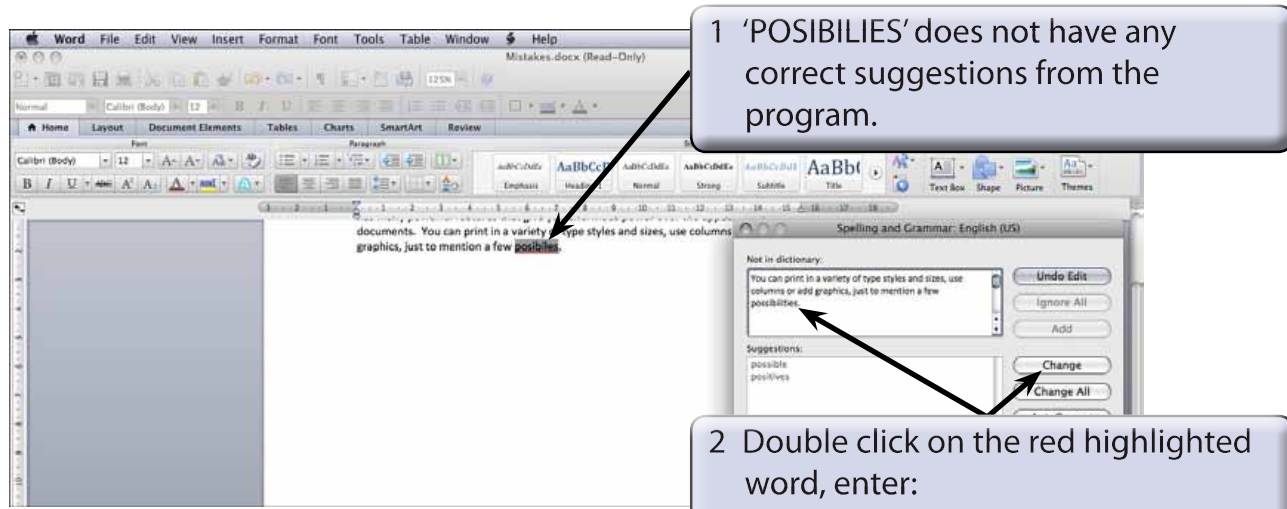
Word File Edit View Insert Format Font Tools Table Window Help

Mistakes.docx (Read-Only)

Normal Calibri (Body) 12

Home Layout Document Elements Tables Charts SmartArt Review

Font Paragraph

Calibri (Body) 12

AaBbCcDdEe AaBbCcD AaBbCcDdEe AaBbCcDdEe AaBbCcDdE AaBb(

Emphasis Heading 1 Normal Strong Subtitle Title

Text Box Shape Picture Themes

documents. You can print in a variety of type styles and sizes, use columns graphics, just to mention a few posibilies.

Spelling and Grammar: English (US)

Not in dictionary:

You can print in a variety of type styles and sizes, use columns or add graphics, just to mention a few possibilities.

Undo Edit

Ignore All

Add

Suggestions:

possible
positives

Change

Change All

1 'POSIBILIES' does not have any correct suggestions from the program.

2 Double click on the red highlighted word, enter: